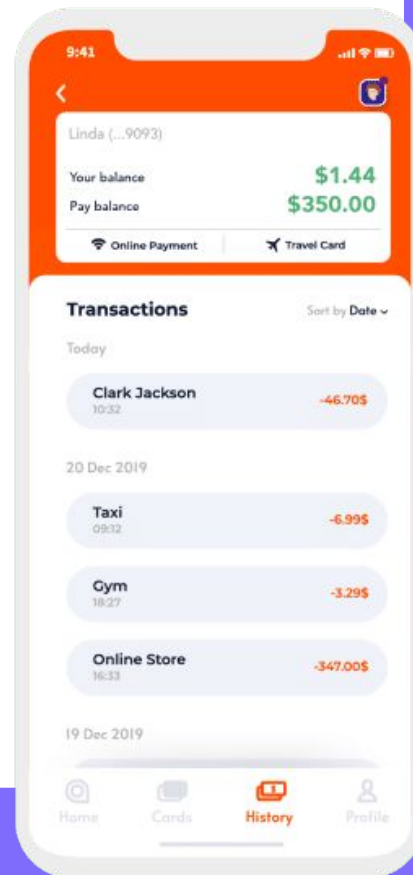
9:41

Linda (...9093)

Your balance $1.44
Pay balance $350.00

Online Payment
Travel Card

Transactions
Sort by Date

Today

Clark Jackson
10:32
-46.70$

20 Dec 2019

Taxi
09:12
-6.99$

Gym
18:27
-3.29$

Online Store
16:33
-347.00$

19 Dec 2019

Home
Cards
History
Profile